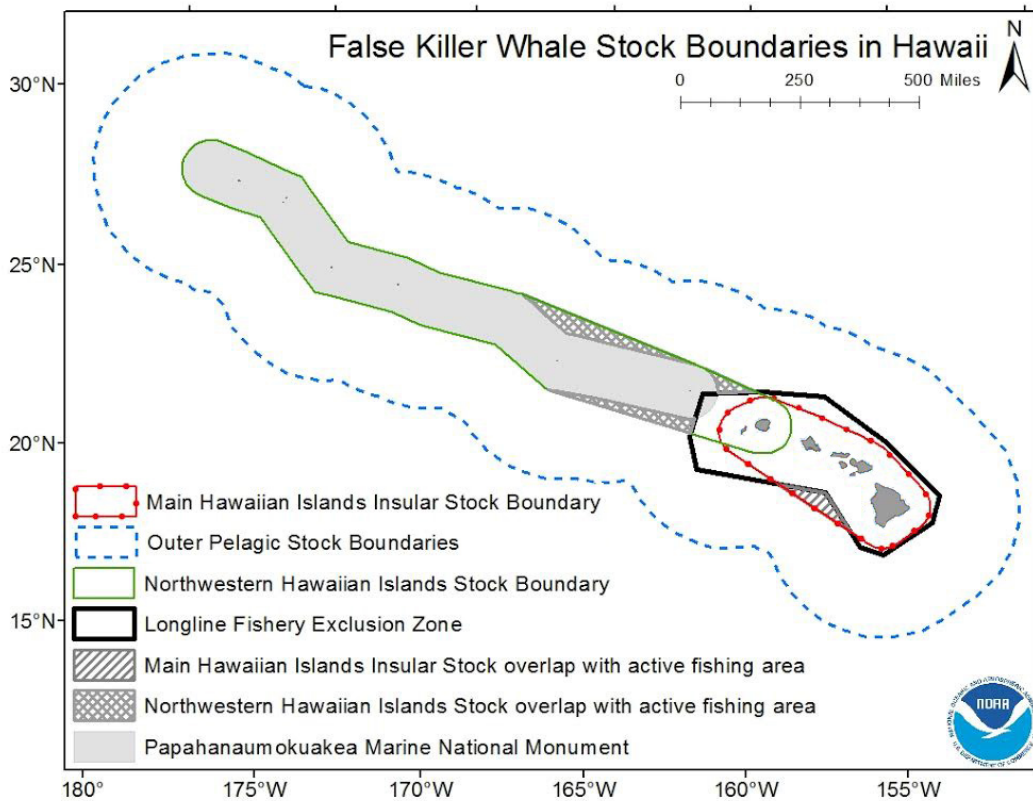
False Killer Whale Stock Boundaries in Hawaii

N

0 250 500 Miles

30°N

25°N

20°N

15°N

Main Hawaiian Islands Insular Stock Boundary

Outer Pelagic Stock Boundaries

Northwestern Hawaiian Islands Stock Boundary

Longline Fishery Exclusion Zone

Main Hawaiian Islands Insular Stock overlap with active fishing area

Northwestern Hawaiian Islands Stock overlap with active fishing area

Papahanaumokuakea Marine National Monument

NOAA

180° 175°W 170°W 165°W 160°W 155°W